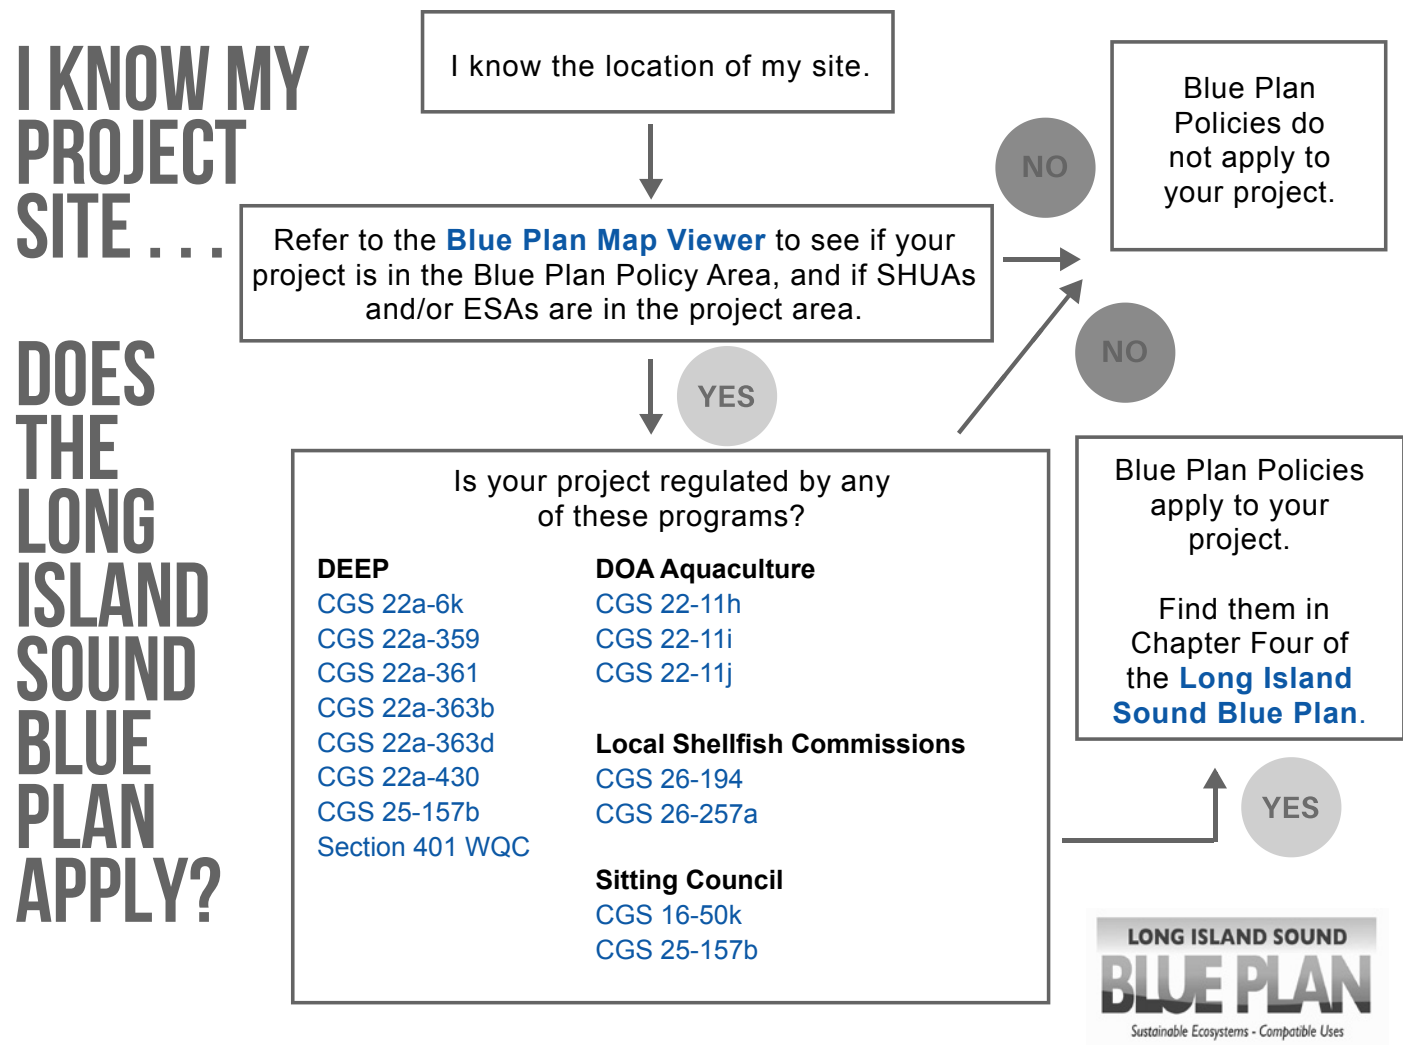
I KNOW MY PROJECT SITE . . .

DOES THE LONG ISLAND SOUND BLUE PLAN APPLY?

I know the location of my site.

Refer to the Blue Plan Map Viewer to see if your project is in the Blue Plan Policy Area, and if SHUAs and/or ESAs are in the project area.

NO

Blue Plan Policies do not apply to your project.

NO

YES

Is your project regulated by any of these programs?

DEEP
CGS 22a-6k
CGS 22a-359
CGS 22a-361
CGS 22a-363b
CGS 22a-363d
CGS 22a-430
CGS 25-157b
Section 401 WQC

DOA Aquaculture
CGS 22-11h
CGS 22-11i
CGS 22-11j

Local Shellfish Commissions
CGS 26-194
CGS 26-257a

Sitting Council
CGS 16-50k
CGS 25-157b

Blue Plan Policies apply to your project.

Find them in Chapter Four of the Long Island Sound Blue Plan.

YES

LONG ISLAND SOUND
BLUE PLAN
Sustainable Ecosystems - Compatible Uses